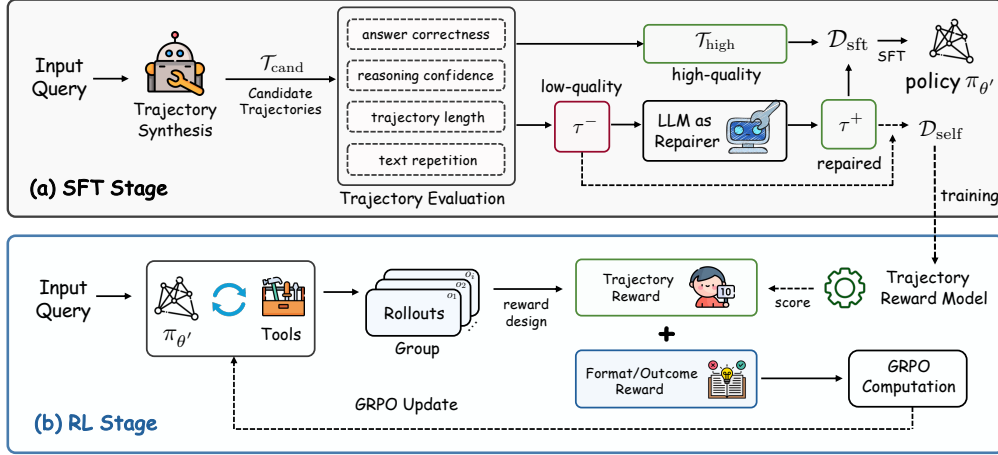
Input Query

Trajectory Synthesis

$\mathcal{T}_{\text{cand}}$

Candidate Trajectories

answer correctness

reasoning confidence

trajectory length

text repetition

Trajectory Evaluation

$\mathcal{T}_{\text{high}}$

high-quality

$\mathcal{D}_{\text{sft}}$

SFT

policy $\pi_{\theta'}$

low-quality

$\tau^{-}$

LLM as Repairer

$\tau^{+}$

repaired

$\mathcal{D}_{\text{self}}$

(a) SFT Stage

training

Input Query

$\pi_{\theta'}$

Tools

$o_1$

$o_1$

$o_1$

Rollouts

Group

reward design

Trajectory Reward

10

score

Trajectory Reward Model

+

Format/Outcome Reward

GRPO Computation

GRPO Update

(b) RL Stage